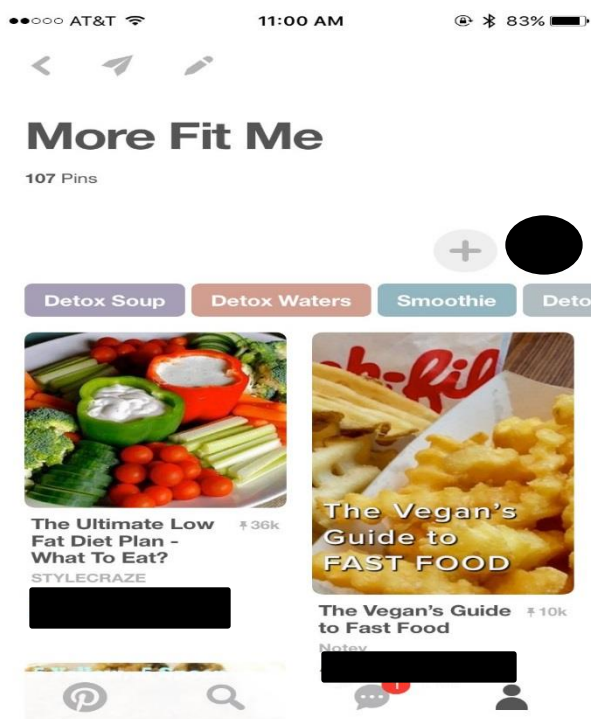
●●○○○ AT&T 11:00 AM 83%

More Fit Me

107 Pins

+

Detox Soup Detox Waters Smoothie Deto

The Ultimate Low Fat Diet Plan - What To Eat? 36k

STYLECRAZE

fil

The Vegan's Guide to FAST FOOD

The Vegan's Guide to Fast Food 10k

Notey

1